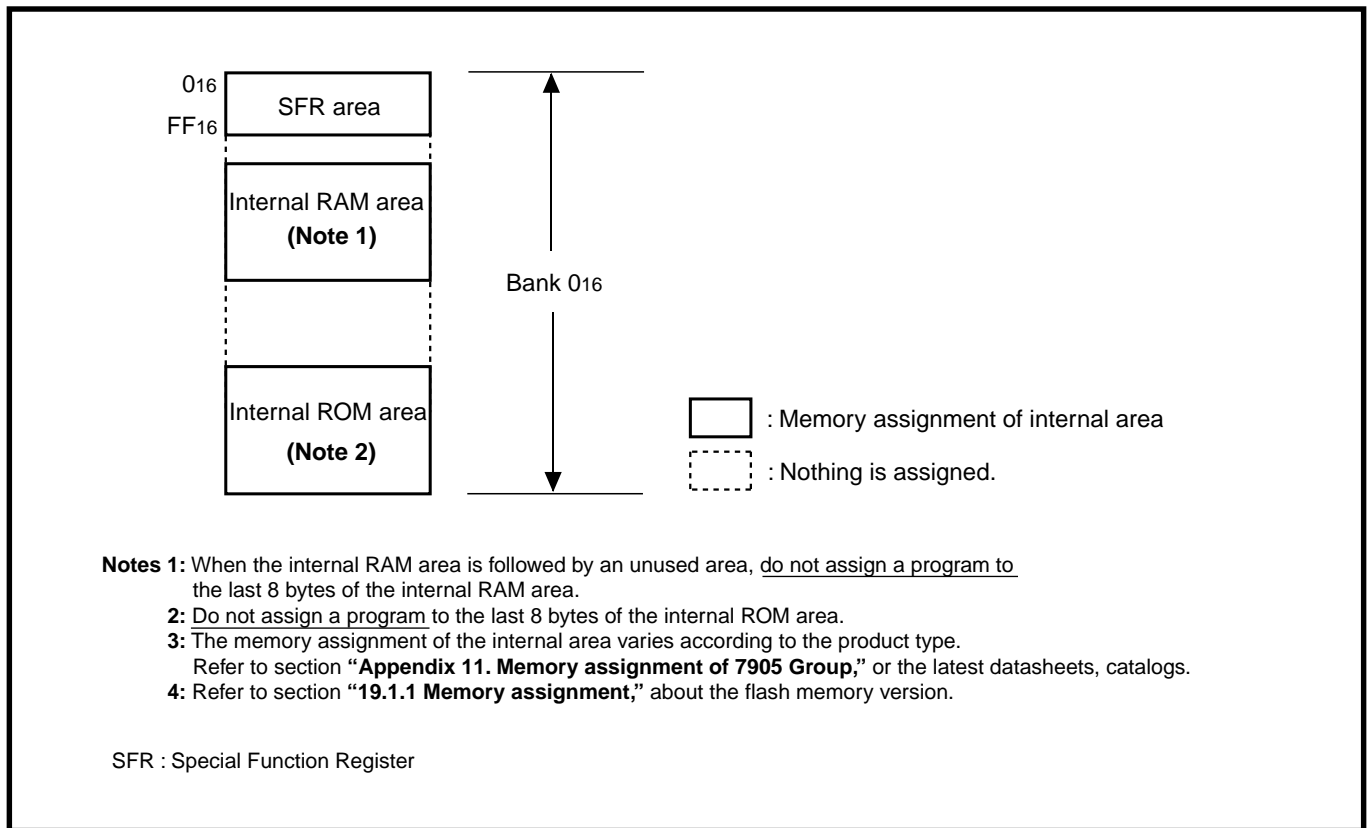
$0_{16}$

SFR area

$FF_{16}$

Internal RAM area
(Note 1)

Bank $0_{16}$

Internal ROM area
(Note 2)

: Memory assignment of internal area

: Nothing is assigned.

Notes 1: When the internal RAM area is followed by an unused area, do not assign a program to the last 8 bytes of the internal RAM area.
2: Do not assign a program to the last 8 bytes of the internal ROM area.
3: The memory assignment of the internal area varies according to the product type. Refer to section "Appendix 11. Memory assignment of 7905 Group," or the latest datasheets, catalogs.
4: Refer to section "19.1.1 Memory assignment," about the flash memory version.

SFR : Special Function Register